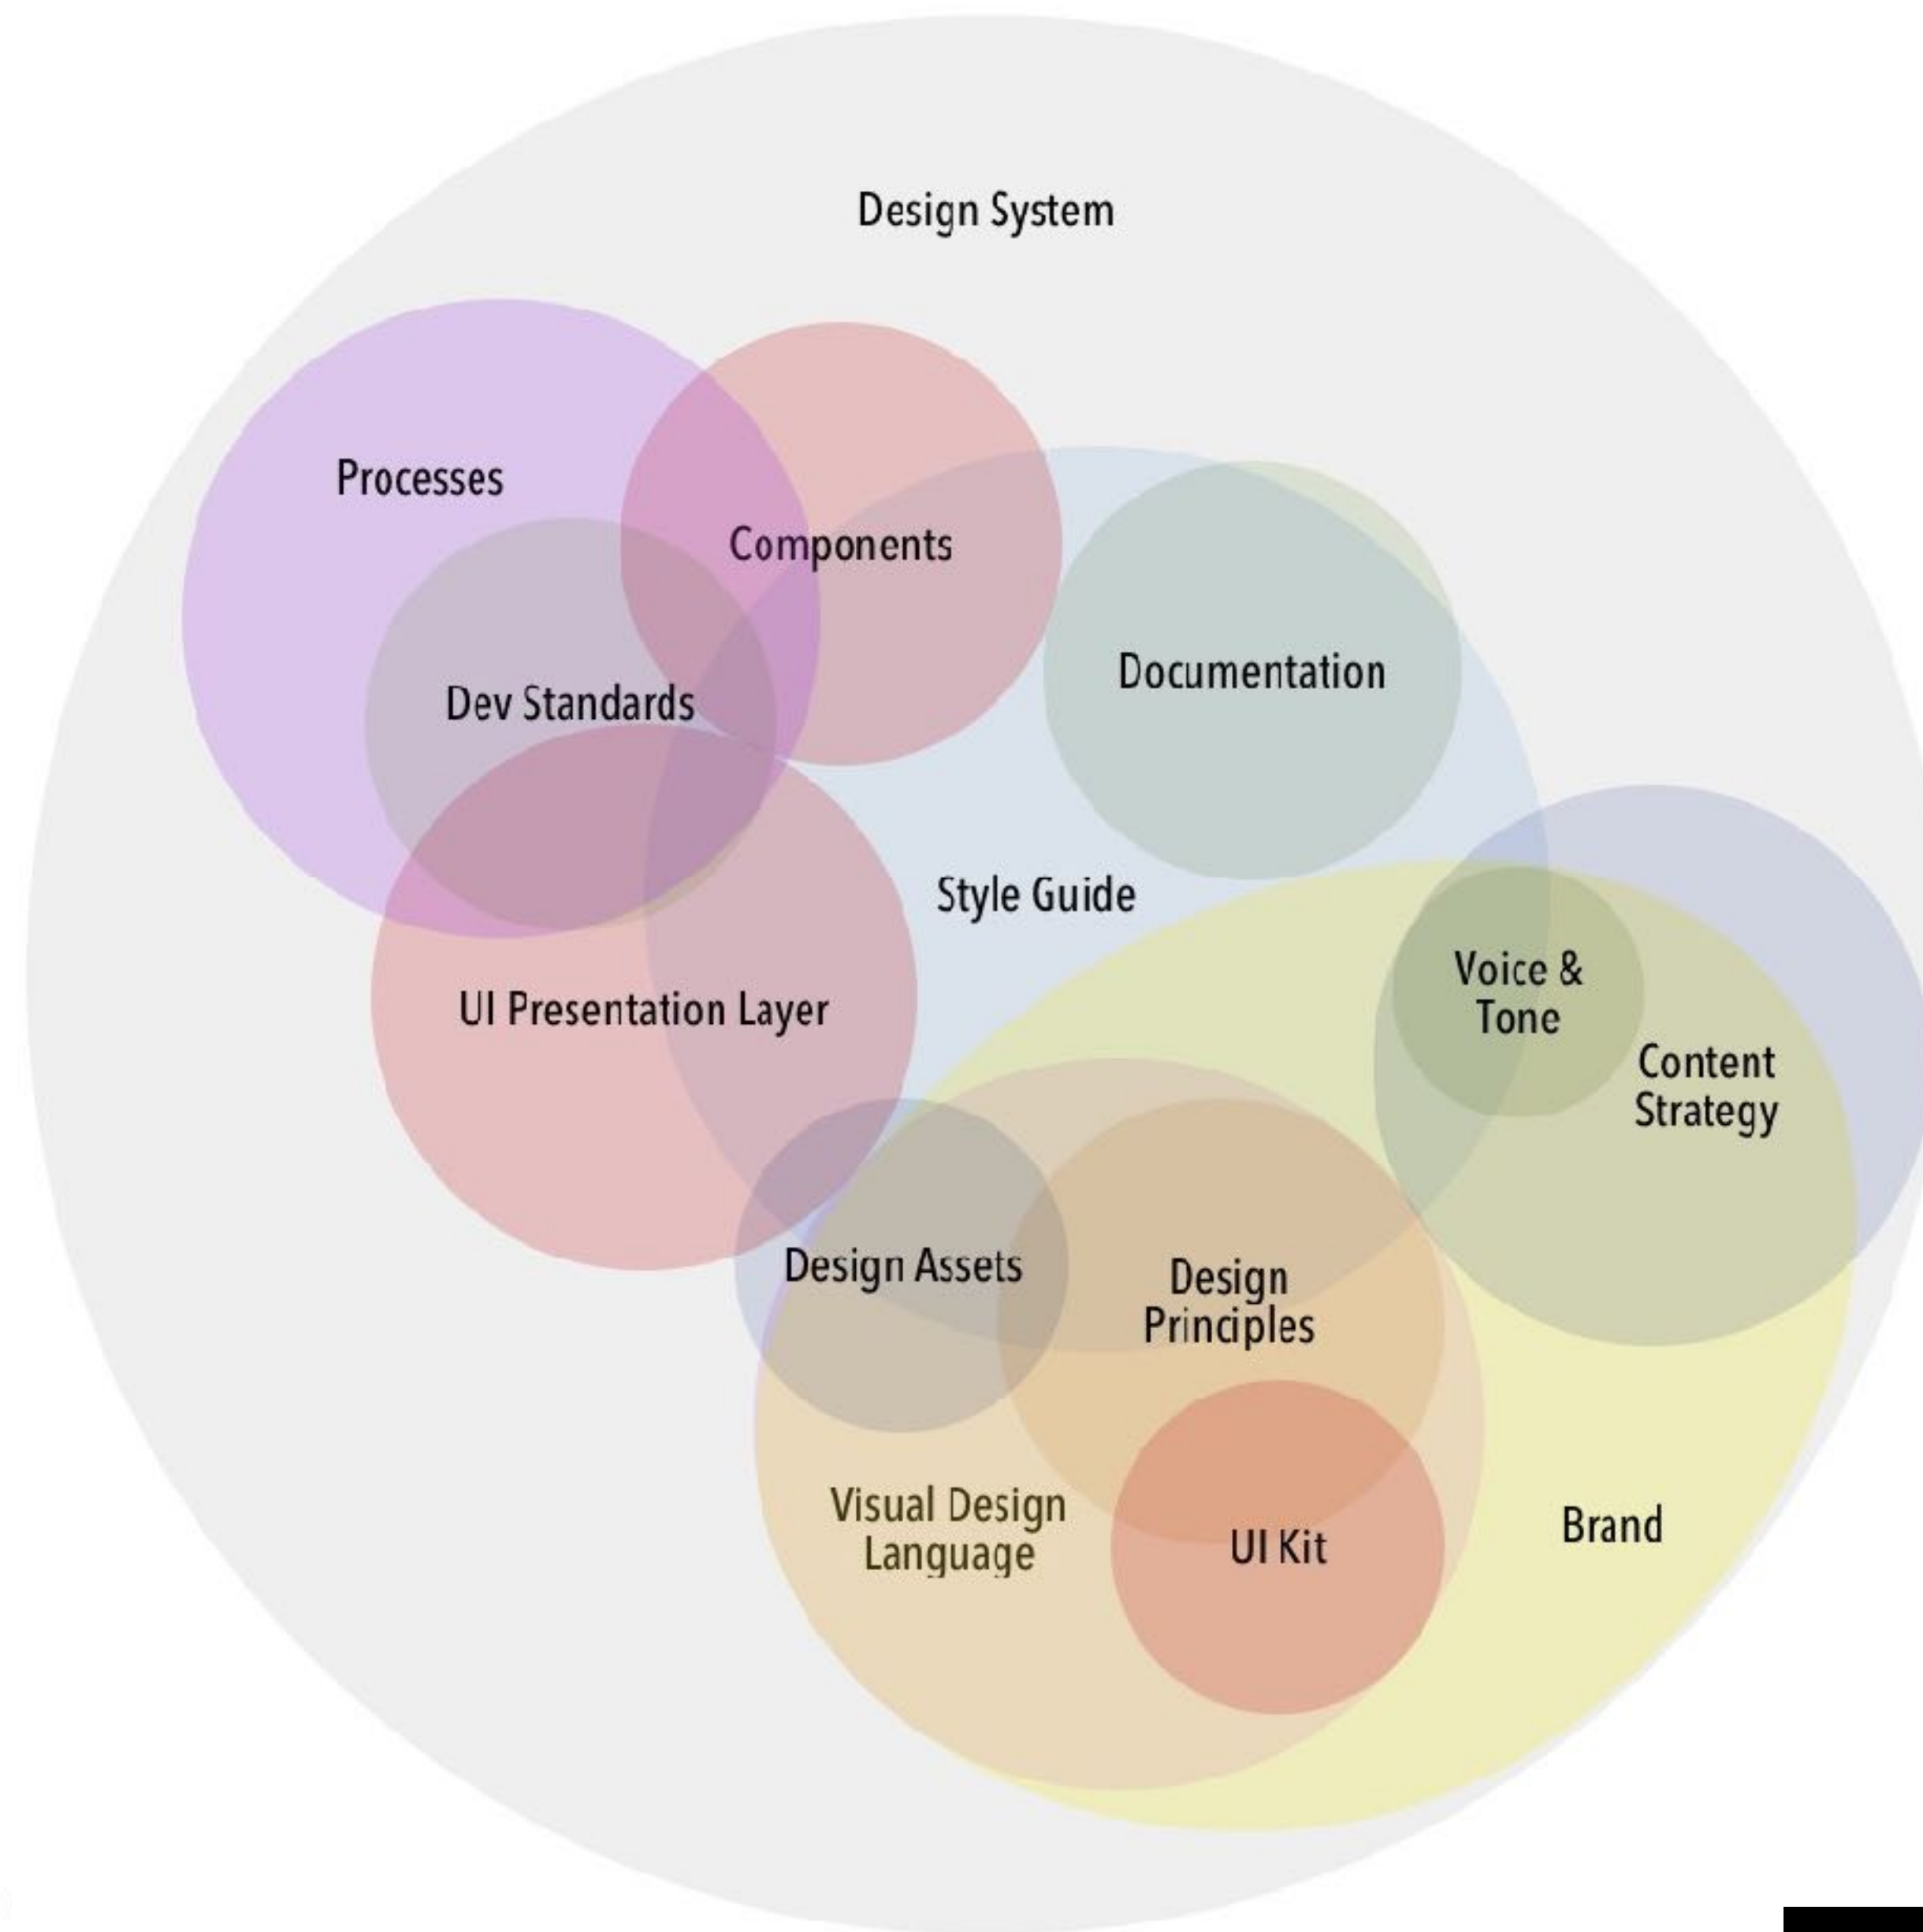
Design System

Processes

Components

Dev Standards

Documentation

Style Guide

UI Presentation Layer

Voice & Tone

Content Strategy

Design Assets

Design Principles

Visual Design Language

UI Kit

Brand